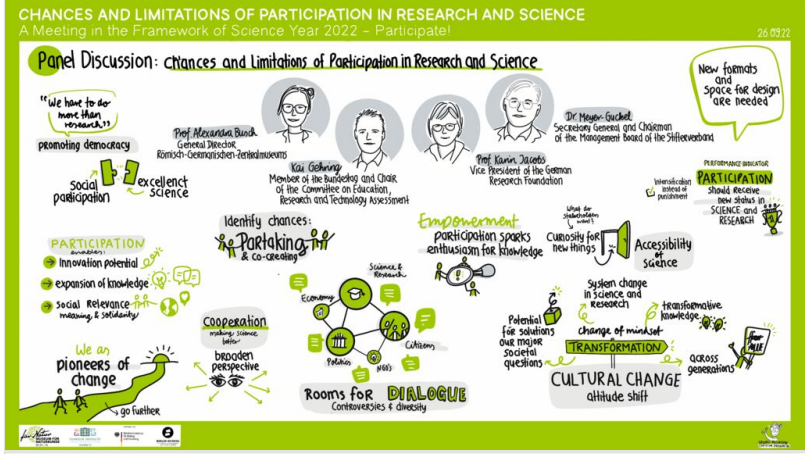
CHANCES AND LIMITATIONS OF PARTICIPATION IN RESEARCH AND SCIENCE
A Meeting in the Framework of Science Year 2022 - Participate!

26.09.22

Panel Discussion: Chances and Limitations of Participation in Research and Science

"We have to do more than research."

promoting democracy

social participation

excellent science

Prof. Alexandra Busch
General Director Römisch-Germanischen-Zentralmuseums

Kai Gehring
Member of the Bundestag and Chair of the Committee on Education, Research and Technology Assessment

Prof. Karin Jacobs
Vice President of the German Research Foundation

Dr. Meyer-Guckel
Secretary General and Chairman of the Management Board of the Stifterverband

New formats and space for design are needed

PERFORMANCE INDICATOR
PARTICIPATION should receive new status in SCIENCE and RESEARCH

intensification instead of punishment

Identify chances: Partaking & co-creating

Empowerment
participation sparks enthusiasm for knowledge

What do stakeholders want?

curiosity for new things

Accessibility of science

PARTICIPATION
awareness:
innovation potential
expansion of knowledge
social Relevance
meaning & solidarity

Cooperation
making science better

broaden perspective

Science & Research
Economy
Politics
NGO's
Citizens

Rooms for DIALOGUE
Controversies & diversity

System change in science and research

potential for solutions our major societal questions

change of mindset

transformative knowledge

TRANSFORMATION

CULTURAL CHANGE
attitude shift

across generations

We as pioneers of change

go further